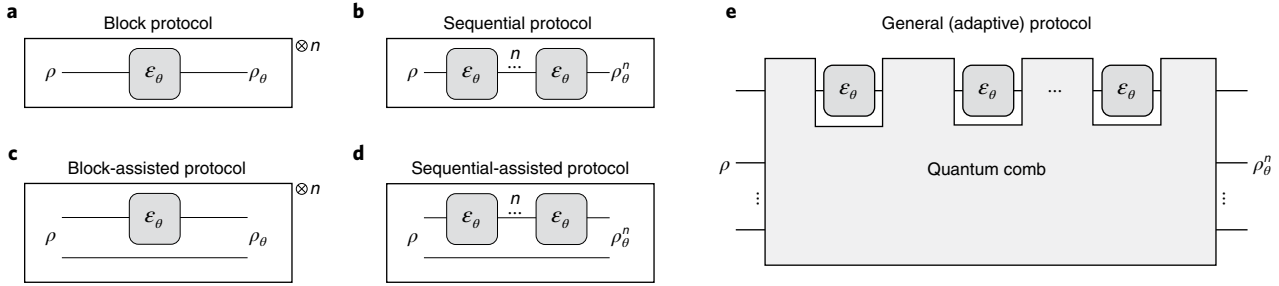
a
Block protocol
$\otimes n$
$\rho$ $\mathcal{E}_\theta$ $\rho_\theta$

b
Sequential protocol
$\rho$ $\mathcal{E}_\theta$ $n$ ... $\mathcal{E}_\theta$ $\rho_\theta^n$

c
Block-assisted protocol
$\otimes n$
$\rho$ $\mathcal{E}_\theta$ $\rho_\theta$

d
Sequential-assisted protocol
$\rho$ $\mathcal{E}_\theta$ $n$ ... $\mathcal{E}_\theta$ $\rho_\theta^n$

e
General (adaptive) protocol
$\mathcal{E}_\theta$ $\mathcal{E}_\theta$ ... $\mathcal{E}_\theta$
$\rho$ ⋮
Quantum comb
$\rho_\theta^n$ ⋮